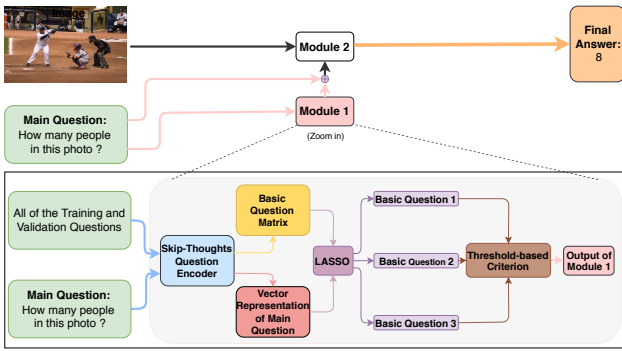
Module 2

Final Answer: 8

Main Question: How many people in this photo ?

Module 1

(Zoom in)

All of the Training and Validation Questions

Main Question: How many people in this photo ?

Skip-Thoughts Question Encoder

Basic Question Matrix

Vector Representation of Main Question

LASSO

Basic Question 1

Basic Question 2

Basic Question 3

Threshold-based Criterion

Output of Module 1